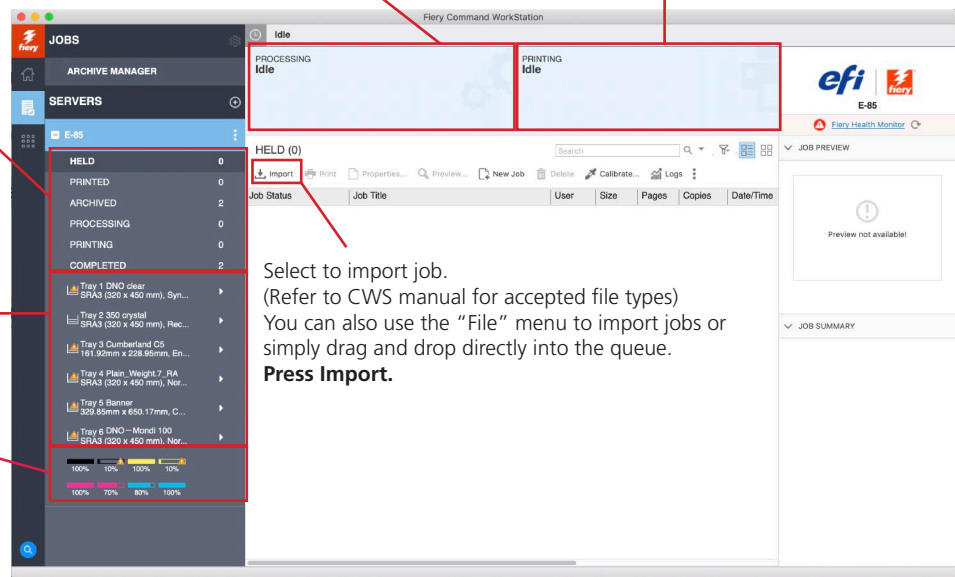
Fiery Command WorkStation

JOBS

ARCHIVE MANAGER

SERVERS

E-85

| HELD | 0 |
|---|---|
| PRINTED | 0 |
| ARCHIVED | 2 |
| PROCESSING | 0 |
| PRINTING | 0 |
| COMPLETED | 2 |

Tray 1 DNO clear SRA3 (320 x 450 mm), Syn...

Tray 2 350 crystal SRA3 (320 x 450 mm), Rec...

Tray 3 Cumberland C5 161.92mm x 228.95mm, En...

Tray 4 Plain_Weight.7_RA SRA3 (320 x 450 mm), Nor...

Tray 5 Banner 329.85mm x 650.17mm, C...

Tray 6 DNO—Mondi 100 SRA3 (320 x 450 mm), Nor...

100% 10% 100% 10%

100% 70% 80% 100%

Idle

PROCESSING
Idle

PRINTING
Idle

HELD (0)

Search

Import Print Properties... Preview... New Job Delete Calibrate... Logs

| Job Status | Job Title | User | Size | Pages | Copies | Date/Time |
|---|---|---|---|---|---|---|

Select to import job.
(Refer to CWS manual for accepted file types)
You can also use the “File” menu to import jobs or simply drag and drop directly into the queue.
**Press Import.**

efi fiery

E-85

Fiery Health Monitor

JOB PREVIEW

Preview not available!

JOB SUMMARY